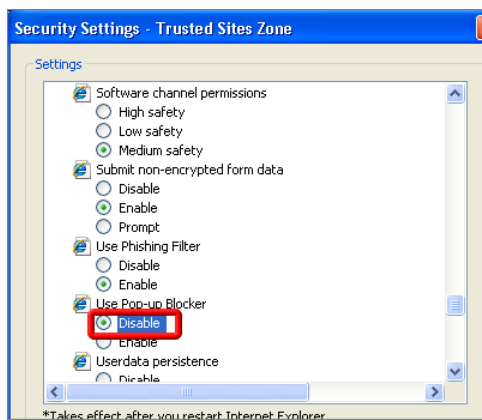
Security Settings - Trusted Sites Zone

Settings

Software channel permissions
High safety
Low safety
Medium safety
Submit non-encrypted form data
Disable
Enable
Prompt
Use Phishing Filter
Disable
Enable
Use Pop-up Blocker
Disable
Enable
Userdata persistence
Disable

*Takes effect after you restart Internet Explorer